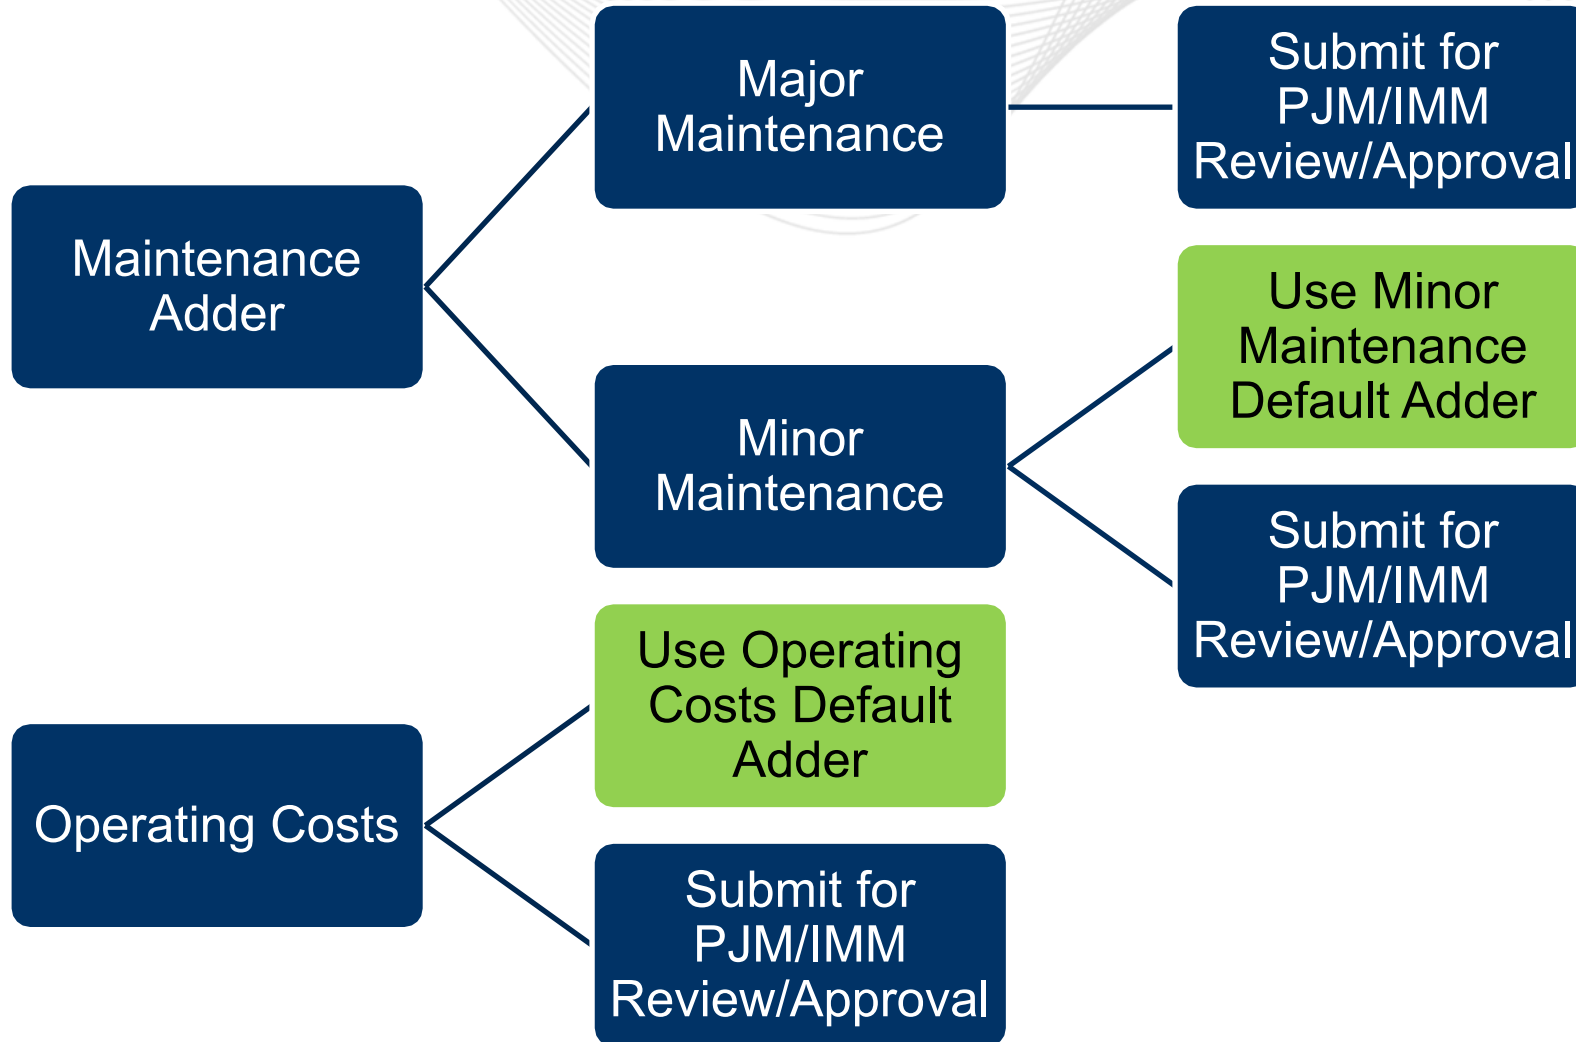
Maintenance Adder

Major Maintenance

Submit for PJM/IMM Review/Approval

Minor Maintenance

Use Minor Maintenance Default Adder

Submit for PJM/IMM Review/Approval

Operating Costs

Use Operating Costs Default Adder

Submit for PJM/IMM Review/Approval